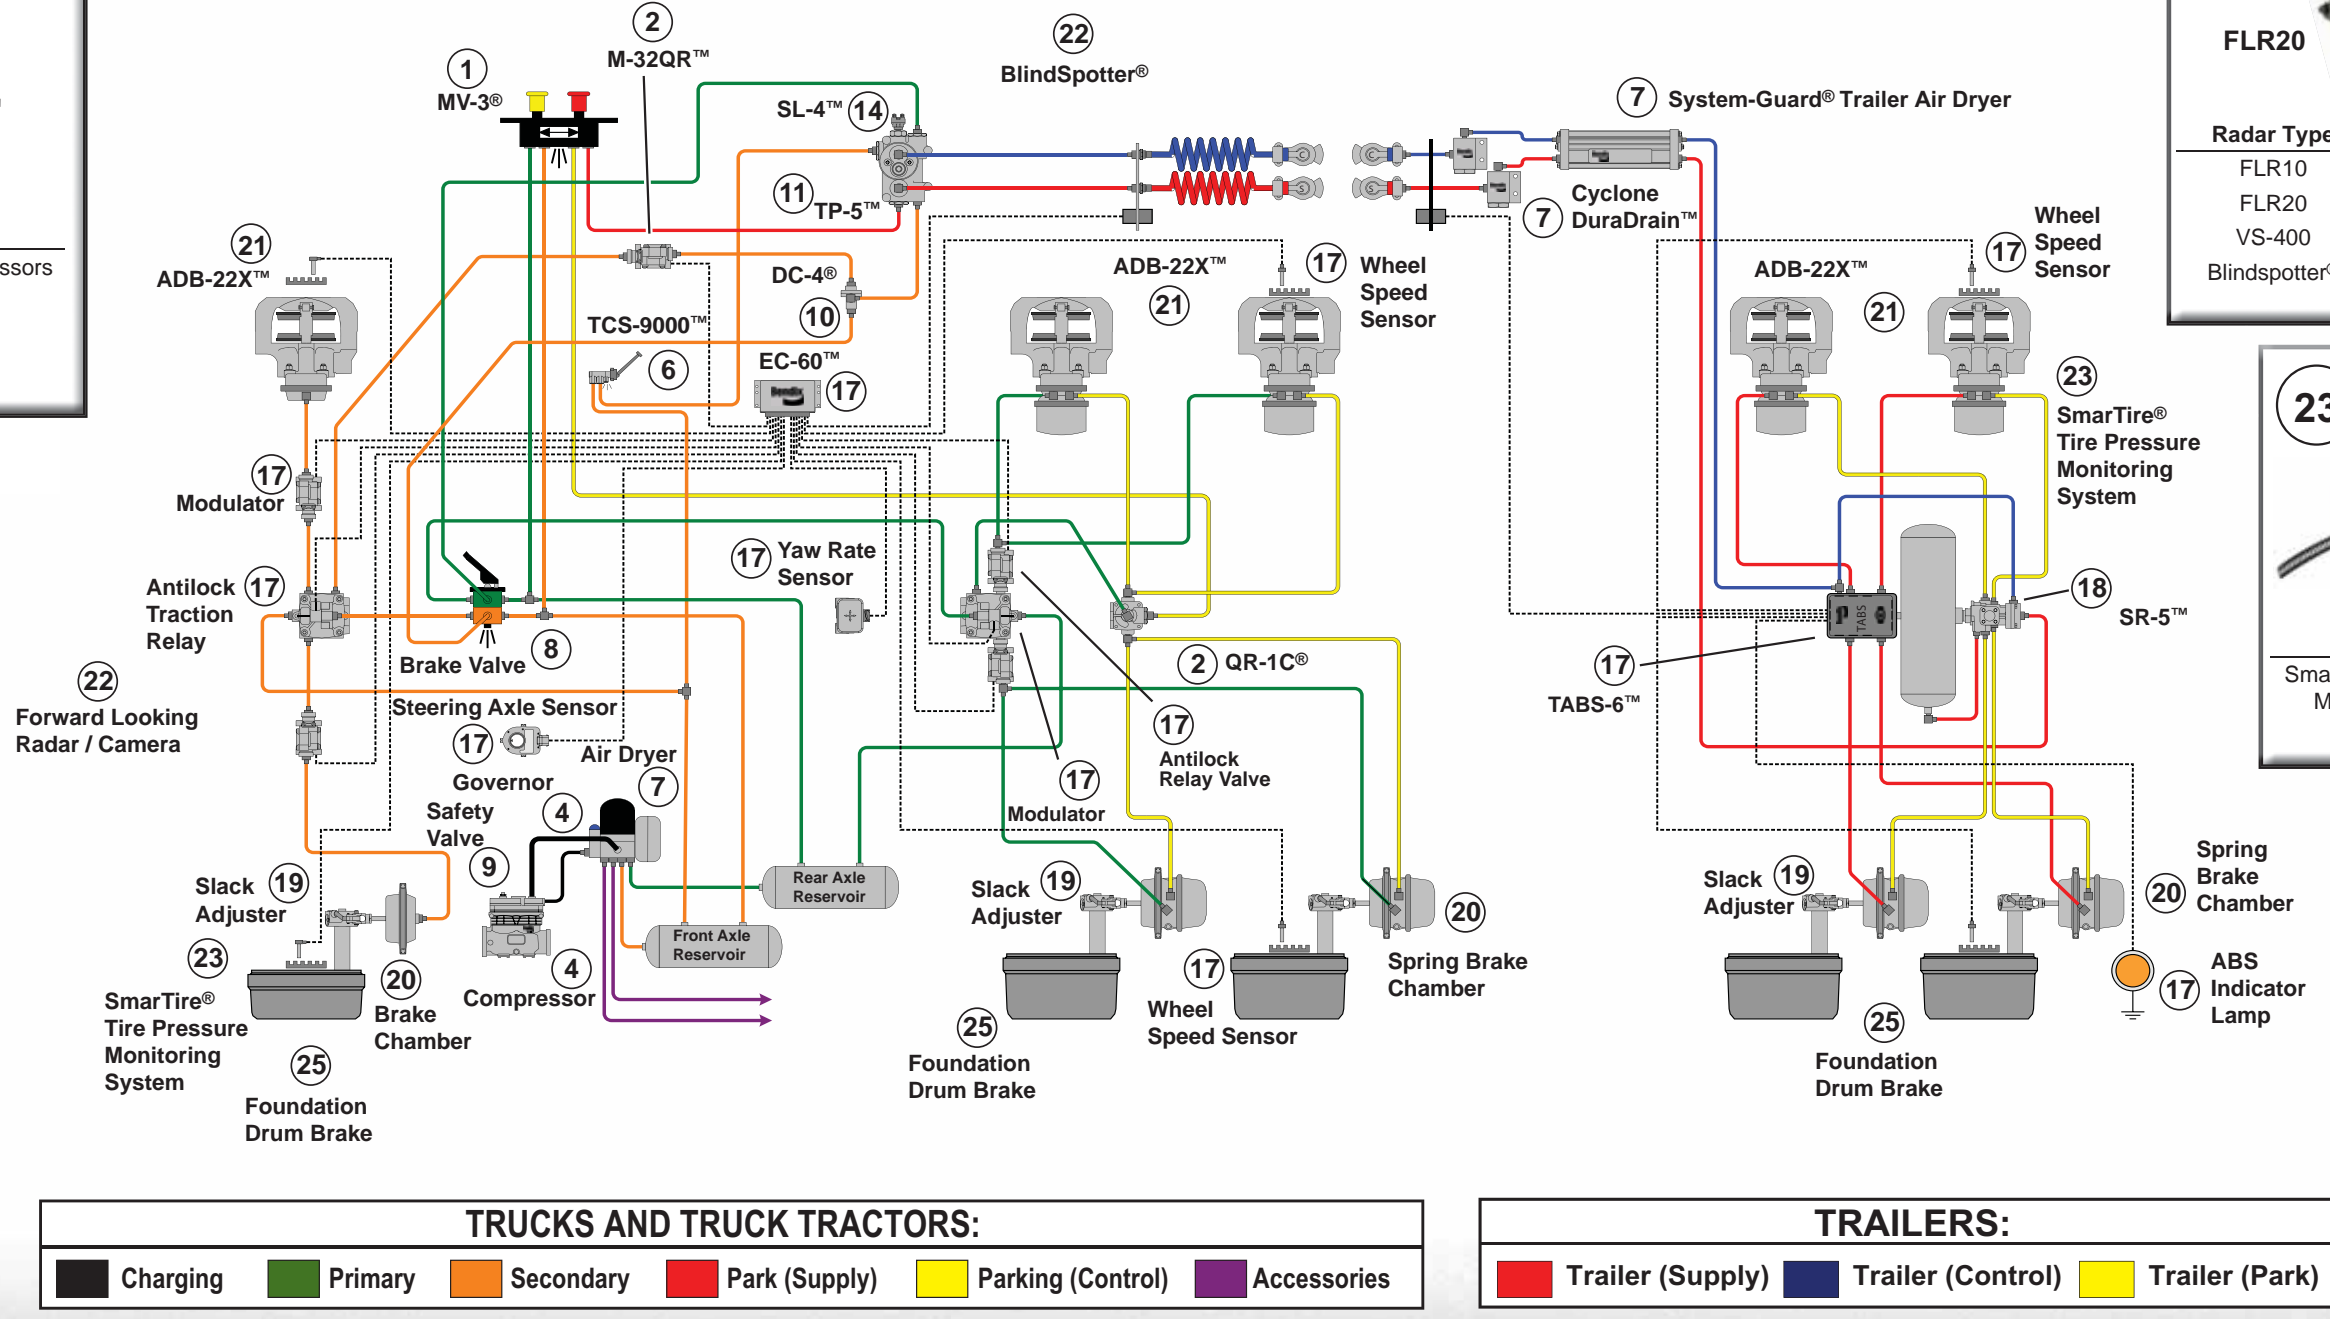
FLR20

Radar Type
FLR10
FLR20
VS-400
Blindspotter

ssors

1 MV-3®
2 M-32QR™
22 BlindSpotter®
7 System-Guard® Trailer Air Dryer
SL-4™ 14
11 TP-5™
7 Cyclone DuraDrain™
21 ADB-22X™
DC-4®
10
TCS-9000™
6
EC-60™ 17
ADB-22X™ 21
17 Wheel Speed Sensor
ADB-22X™ 21
17 Wheel Speed Sensor
23 SmarTire® Tire Pressure Monitoring System
17 Modulator
17 Antilock Traction Relay
17 Yaw Rate Sensor
18 SR-5™
Brake Valve 8
2 QR-1C®
17 TABS-6™
22 Forward Looking Radar / Camera
Steering Axle Sensor 17
Air Dryer 7
Governor
Safety Valve 4
9
17 Antilock Relay Valve
17 Modulator
Rear Axle Reservoir
Front Axle Reservoir
Slack Adjuster 19
Slack Adjuster 19
Slack Adjuster 19
Spring Brake Chamber 20
23 SmarTire® Tire Pressure Monitoring System
20 Brake Chamber
4 Compressor
17 Wheel Speed Sensor
20 Spring Brake Chamber
ABS Indicator Lamp 17
25 Foundation Drum Brake
25 Foundation Drum Brake
25 Foundation Drum Brake

TRUCKS AND TRUCK TRACTORS:
Charging Primary Secondary Park (Supply) Parking (Control) Accessories

TRAILERS:
Trailer (Supply) Trailer (Control) Trailer (Park)

23
Sma
M